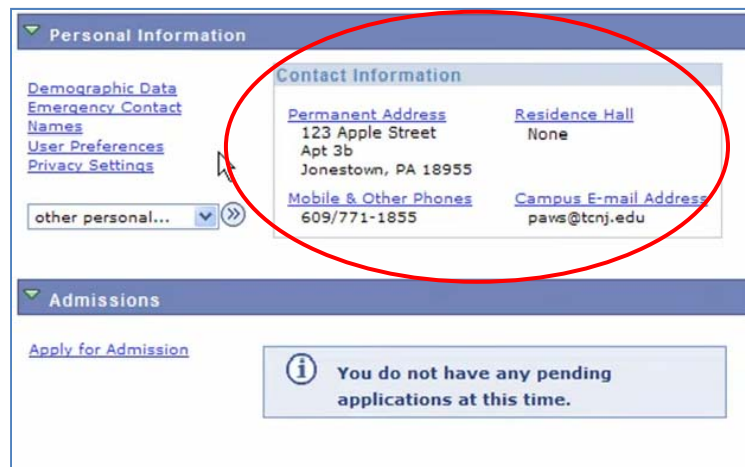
Personal Information

Demographic Data
Emergency Contact
Names
User Preferences
Privacy Settings

other personal...

Contact Information

Permanent Address
123 Apple Street
Apt 3b
Jonestown, PA 18955

Residence Hall
None

Mobile & Other Phones
609/771-1855

Campus E-mail Address
paws@tcnj.edu

Admissions

Apply for Admission

You do not have any pending applications at this time.